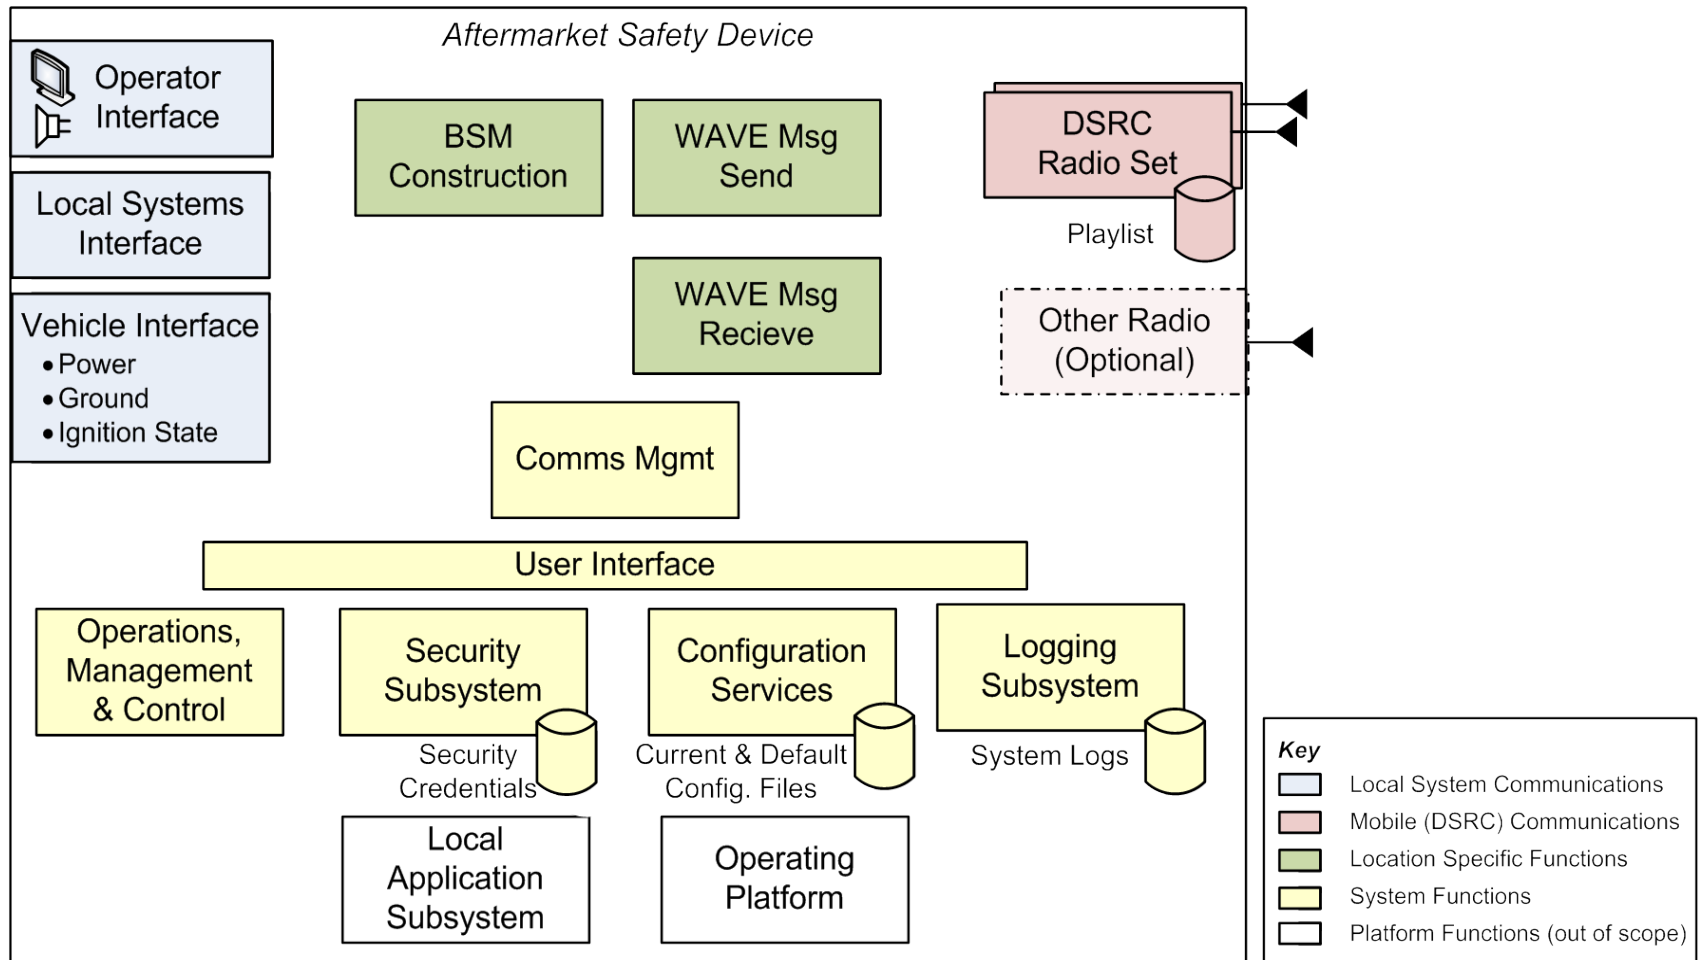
Aftermarket Safety Device

Operator Interface

Local Systems Interface

Vehicle Interface
• Power
• Ground
• Ignition State

BSM Construction

WAVE Msg Send

WAVE Msg Recieve

DSRC Radio Set

Playlist

Other Radio (Optional)

Comms Mgmt

User Interface

Operations, Management & Control

Security Subsystem

Security Credentials

Configuration Services

Current & Default Config. Files

Logging Subsystem

System Logs

Local Application Subsystem

Operating Platform

Key
Local System Communications
Mobile (DSRC) Communications
Location Specific Functions
System Functions
Platform Functions (out of scope)